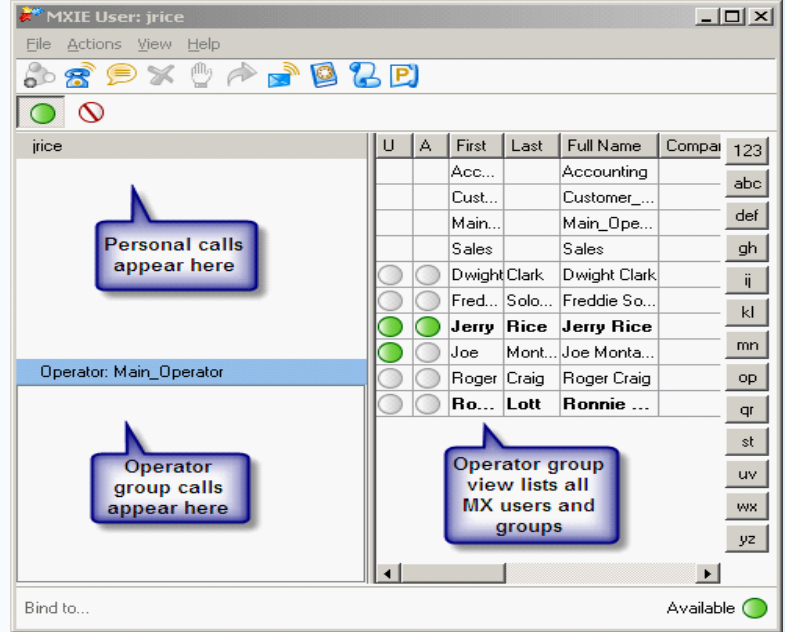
MXIE User: jrice

File Actions View Help

jrice

Personal calls appear here

Operator: Main_Operator

Operator group calls appear here

| U | A | First | Last | Full Name | Compar |
|---|---|---|---|---|---|
| | | Acc... | | Accounting | |
| | | Cust... | | Customer_... | |
| | | Main... | | Main_Ope... | |
| | | Sales | | Sales | |
| | | Dwight | Clark | Dwight Clark | |
| | | Fred... | Solo... | Freddie So... | |
| | | **Jerry** | **Rice** | **Jerry Rice** | |
| | | Joe | Mont... | Joe Monta... | |
| | | Roger | Craig | Roger Craig | |
| | | **Ro...** | **Lott** | **Ronnie ...** | |

Operator group view lists all MX users and groups

123
abc
def
gh
ij
kl
mn
op
qr
st
uv
wx
yz

Bind to...

Available